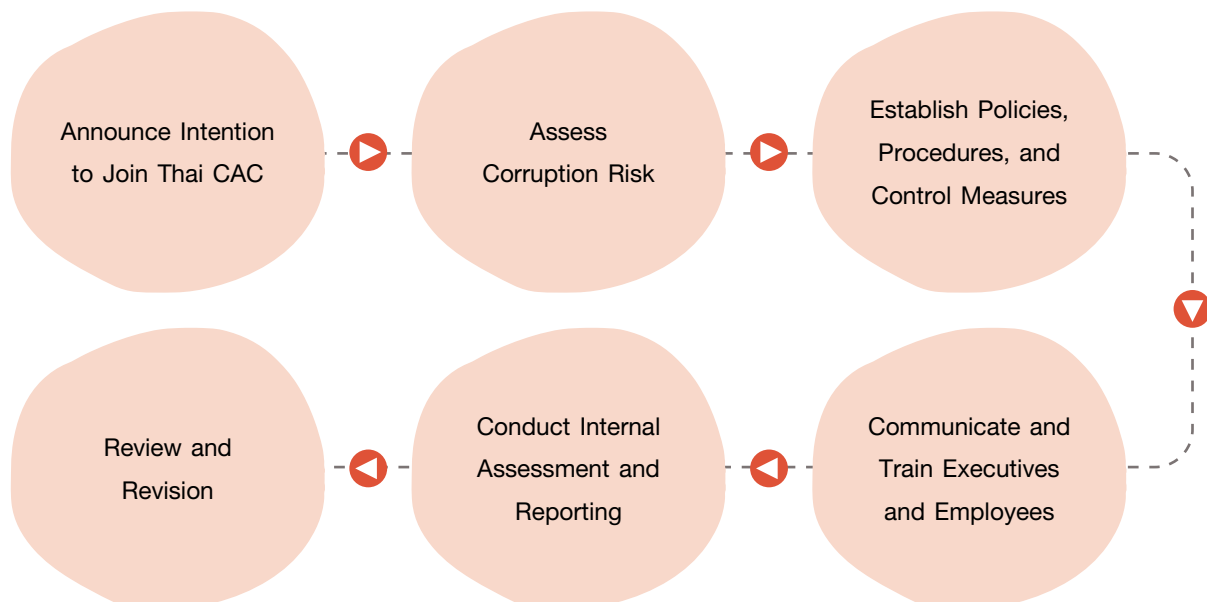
Announce Intention to Join Thai CAC

Assess Corruption Risk

Establish Policies, Procedures, and Control Measures

Communicate and Train Executives and Employees

Conduct Internal Assessment and Reporting

Review and Revision